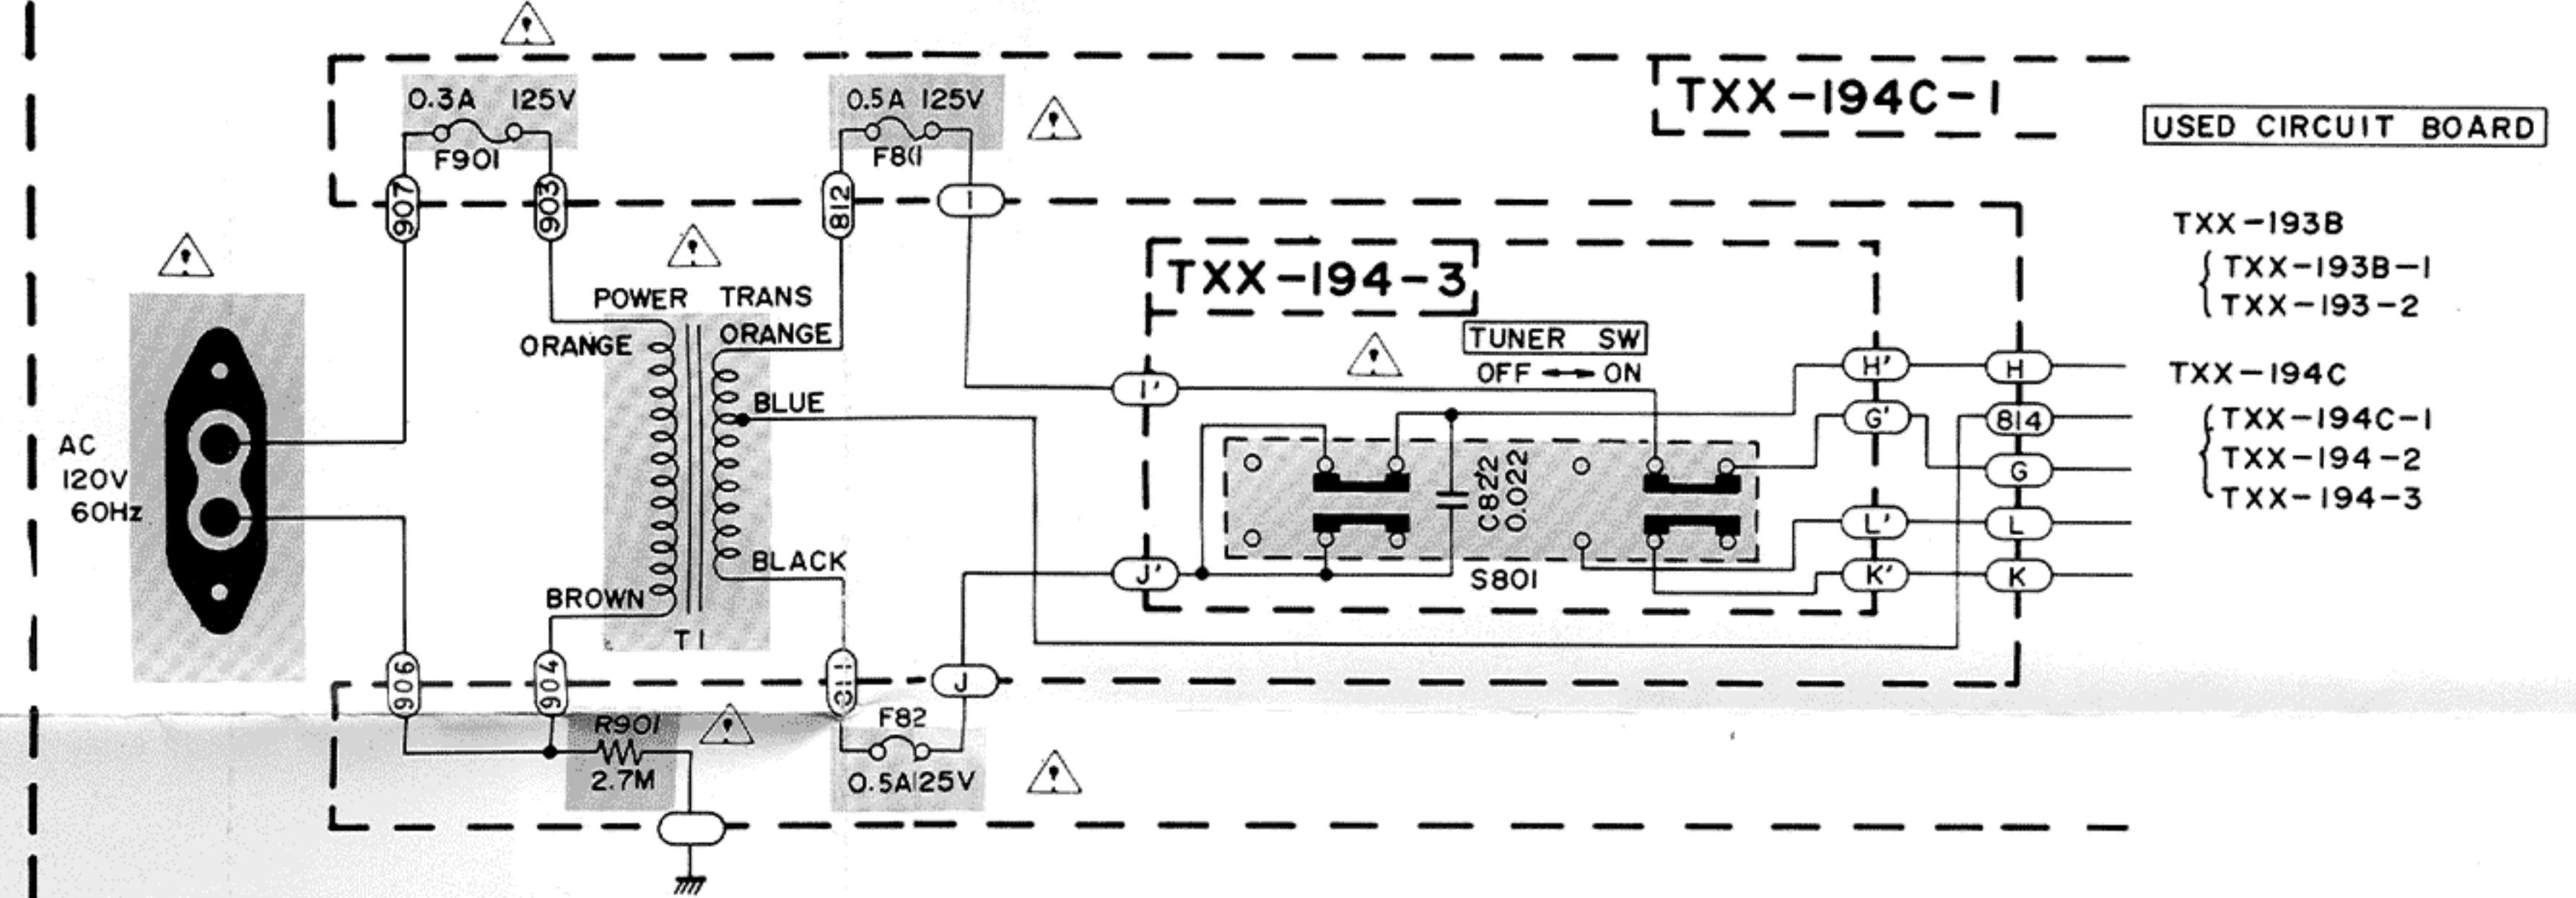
TXX-194C-1

USED CIRCUIT BOARD

0.3A 125V
F901

0.5A 125V
F811

907
903
812
I

AC
120V
60Hz

POWER TRANS
ORANGE
ORANGE
BLUE
BLACK
BROWN
T1

TXX-194-3

TUNER SW
OFF ←→ ON

I'
J'
C822 0.022
S801

H'
G'
L'
K'
H
814
G
L
K

TXX-193B
TXX-193B-1
TXX-193-2
TXX-194C
TXX-194C-1
TXX-194-2
TXX-194-3

906
904
811
J

R901
2.7M

F82
0.5A125V